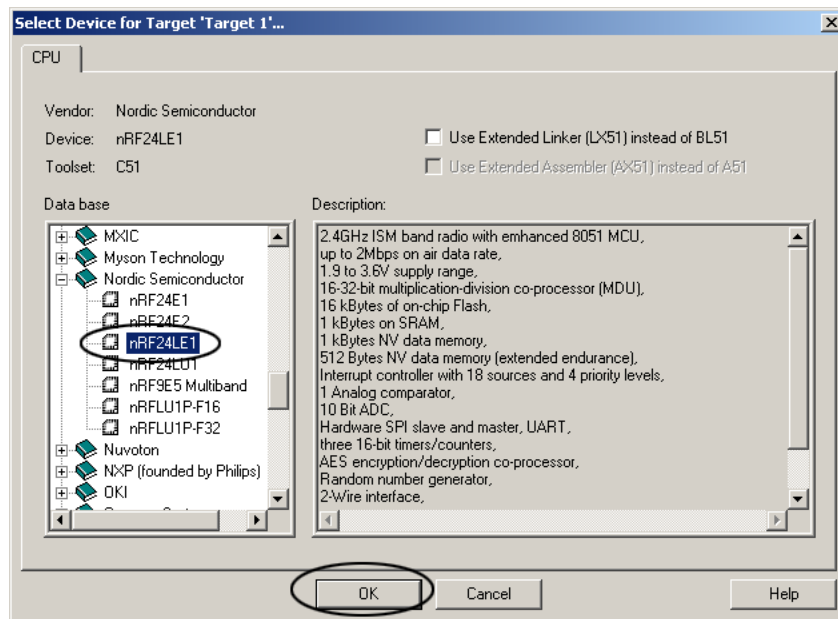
Select Device for Target 'Target 1'...

CPU

Vendor: Nordic Semiconductor
Device: nRF24LE1
Toolset: C51

Use Extended Linker (LX51) instead of BL51
Use Extended Assembler (AX51) instead of A51

Data base

MXIC
Myson Technology
Nordic Semiconductor
nRF24E1
nRF24E2
nRF24LE1
nRF24LU1
nRF9E5 Multiband
nRFLU1P-F16
nRFLU1P-F32
Nuvoton
NXP (founded by Philips)
OKI

Description:

2.4GHz ISM band radio with emhanced 8051 MCU,
up to 2Mbps on air data rate,
1.9 to 3.6V supply range,
16-32-bit multiplication-division co-processor (MDU),
16 kBytes of on-chip Flash,
1 kBytes on SRAM,
1 kBytes NV data memory,
512 Bytes NV data memory (extended endurance),
Interrupt controller with 18 sources and 4 priority levels,
1 Analog comparator,
10 Bit ADC,
Hardware SPI slave and master, UART,
three 16-bit timers/counters,
AES encryption/decryption co-processor,
Random number generator,
2-Wire interface,

OK
Cancel
Help